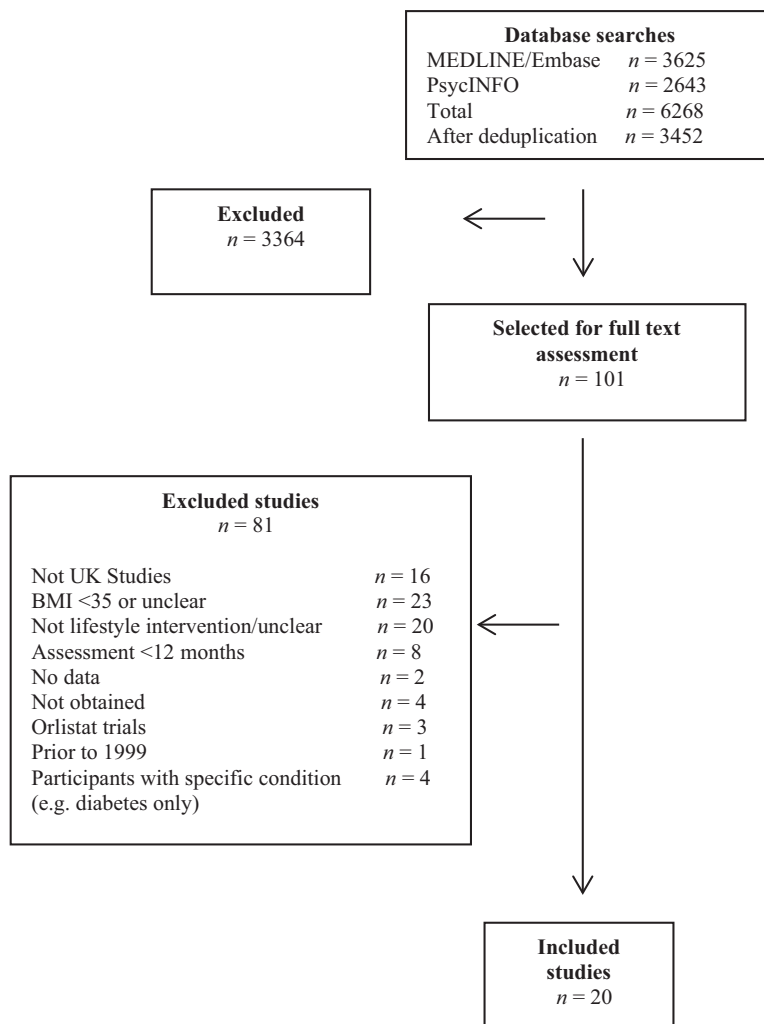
**Database searches**
MEDLINE/Embase $n = 3625$
PsycINFO $n = 2643$
Total $n = 6268$
After deduplication $n = 3452$

**Excluded**
$n = 3364$

**Selected for full text assessment**
$n = 101$

**Excluded studies**
$n = 81$

Not UK Studies $n = 16$
BMI <35 or unclear $n = 23$
Not lifestyle intervention/unclear $n = 20$
Assessment <12 months $n = 8$
No data $n = 2$
Not obtained $n = 4$
Orlistat trials $n = 3$
Prior to 1999 $n = 1$
Participants with specific condition (e.g. diabetes only) $n = 4$

**Included studies**
$n = 20$